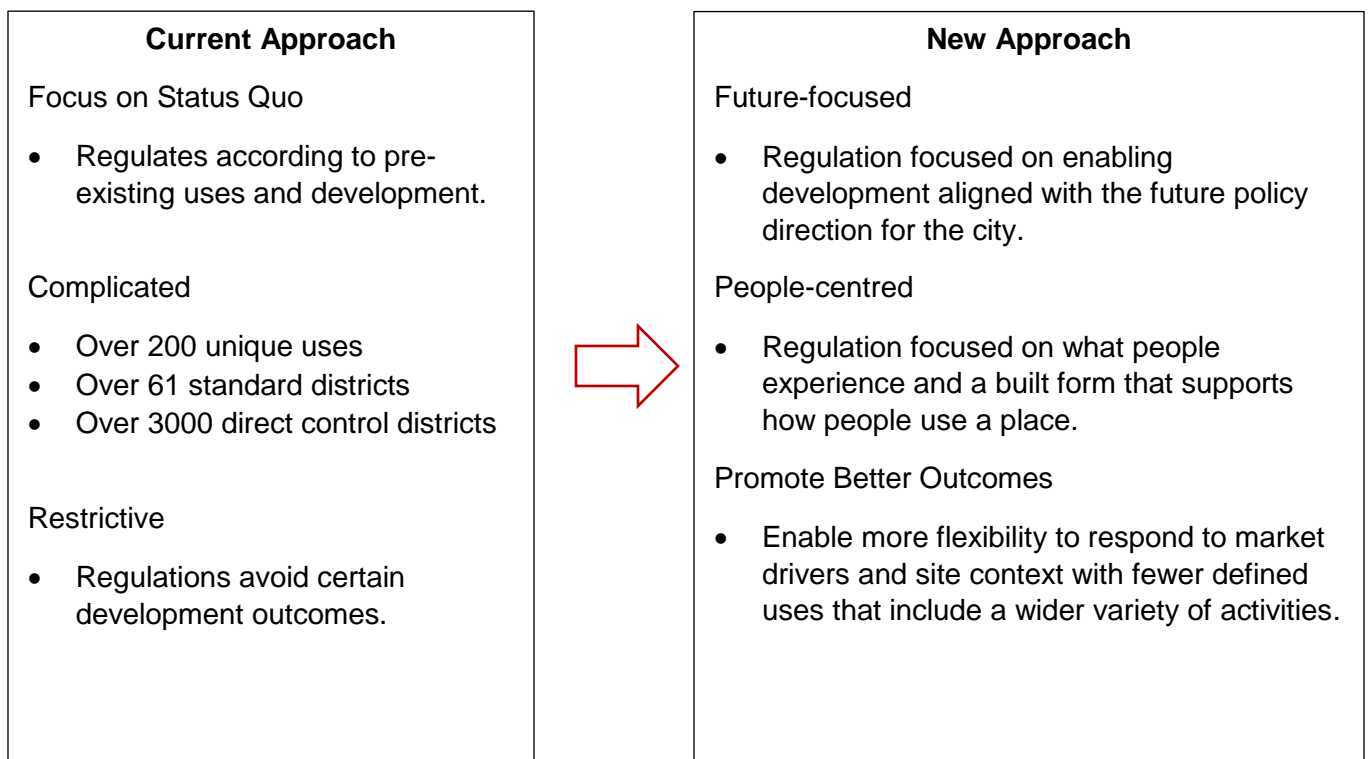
**Current Approach**

Focus on Status Quo

- Regulates according to preexisting uses and development.

Complicated

- Over 200 unique uses
- Over 61 standard districts
- Over 3000 direct control districts

Restrictive

- Regulations avoid certain development outcomes.

**New Approach**

Future-focused

- Regulation focused on enabling development aligned with the future policy direction for the city.

People-centred

- Regulation focused on what people experience and a built form that supports how people use a place.

Promote Better Outcomes

- Enable more flexibility to respond to market drivers and site context with fewer defined uses that include a wider variety of activities.